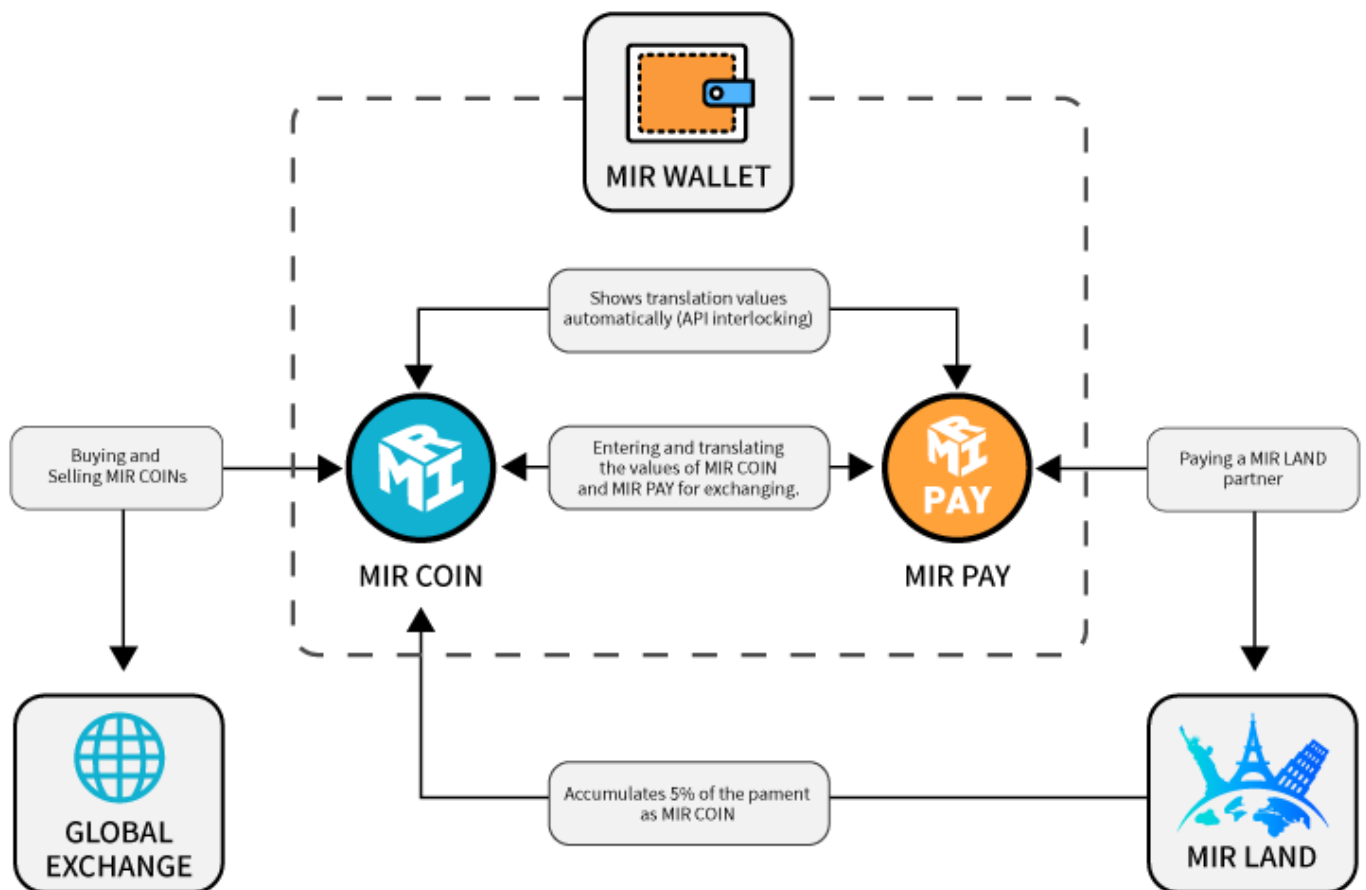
MIR WALLET

Shows translation values automatically (API interlocking)

Buying and Selling MIR COINs

MIR

Entering and translating the values of MIR COIN and MIR PAY for exchanging.

MIR
PAY

Paying a MIR LAND partner

MIR COIN

MIR PAY

GLOBAL EXCHANGE

Accumulates 5% of the pament as MIR COIN

MIR LAND